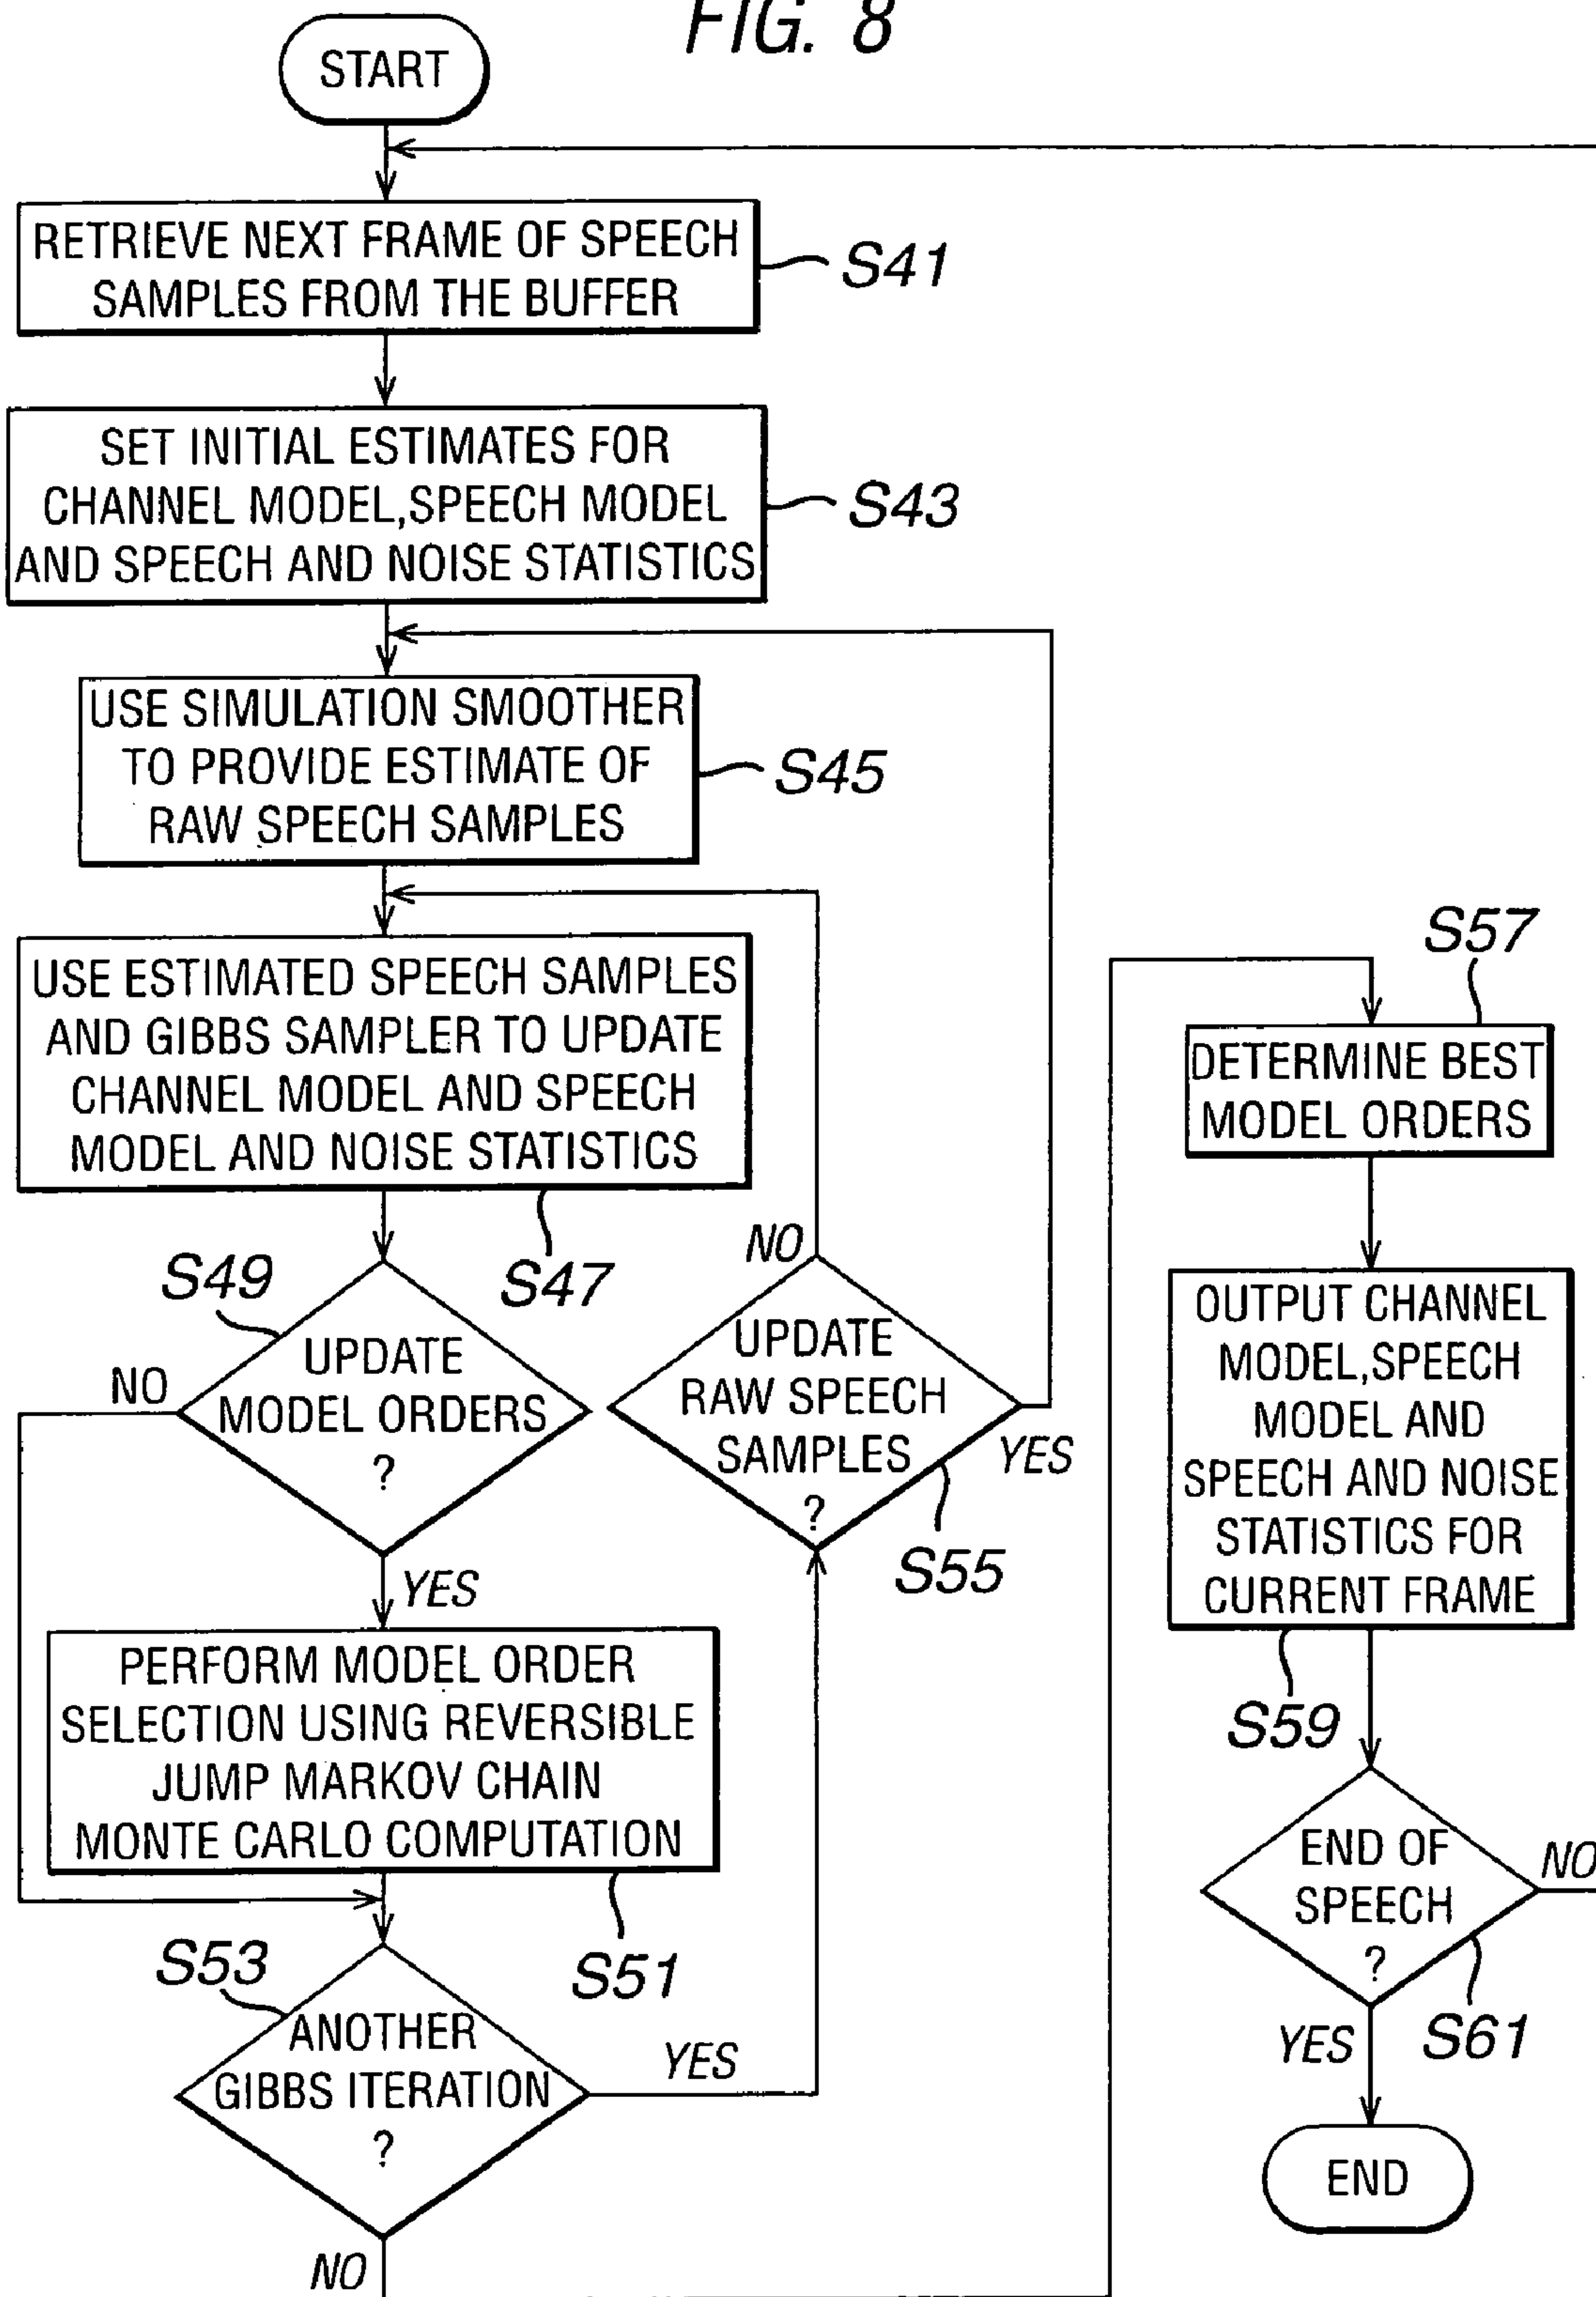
FIG. 8

START

RETRIEVE NEXT FRAME OF SPEECH SAMPLES FROM THE BUFFER

S41

SET INITIAL ESTIMATES FOR CHANNEL MODEL,SPEECH MODEL AND SPEECH AND NOISE STATISTICS

S43

USE SIMULATION SMOOTHER TO PROVIDE ESTIMATE OF RAW SPEECH SAMPLES

S45

USE ESTIMATED SPEECH SAMPLES AND GIBBS SAMPLER TO UPDATE CHANNEL MODEL AND SPEECH MODEL AND NOISE STATISTICS

S47

S49

UPDATE MODEL ORDERS ?

NO

YES

PERFORM MODEL ORDER SELECTION USING REVERSIBLE JUMP MARKOV CHAIN MONTE CARLO COMPUTATION

S51

S53

ANOTHER GIBBS ITERATION ?

YES

NO

NO

UPDATE RAW SPEECH SAMPLES ?

YES

S55

S57

DETERMINE BEST MODEL ORDERS

OUTPUT CHANNEL MODEL,SPEECH MODEL AND SPEECH AND NOISE STATISTICS FOR CURRENT FRAME

S59

END OF SPEECH ?

NO

S61

YES

END